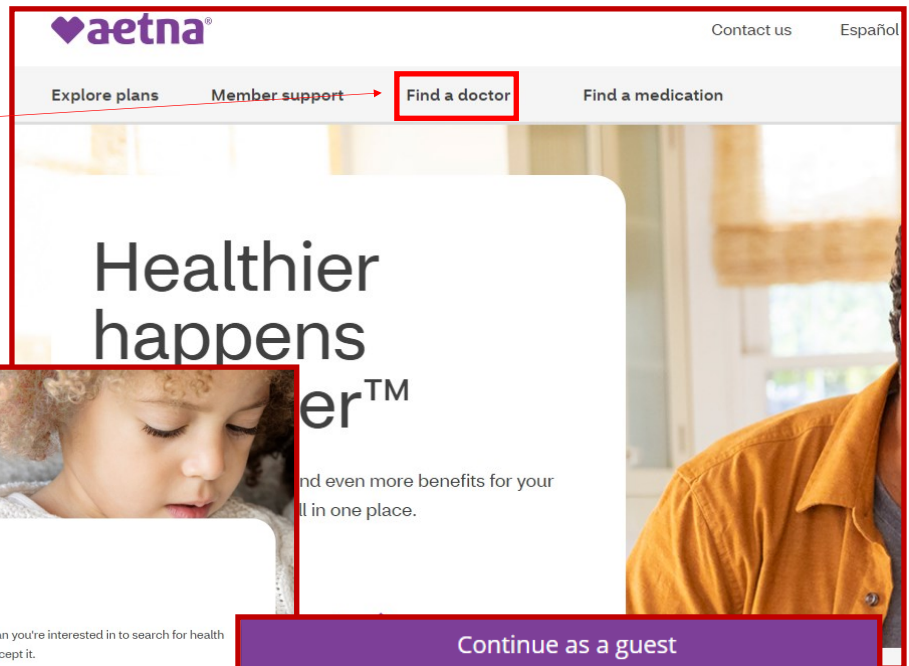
aetna®

Contact us

Español

Explore plans

Member support

Find a doctor

Find a medication

Healthier happens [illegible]er™

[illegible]nd even more benefits for your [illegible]ll in one place.

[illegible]an you're interested in to search for health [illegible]cept it.

Continue as a guest